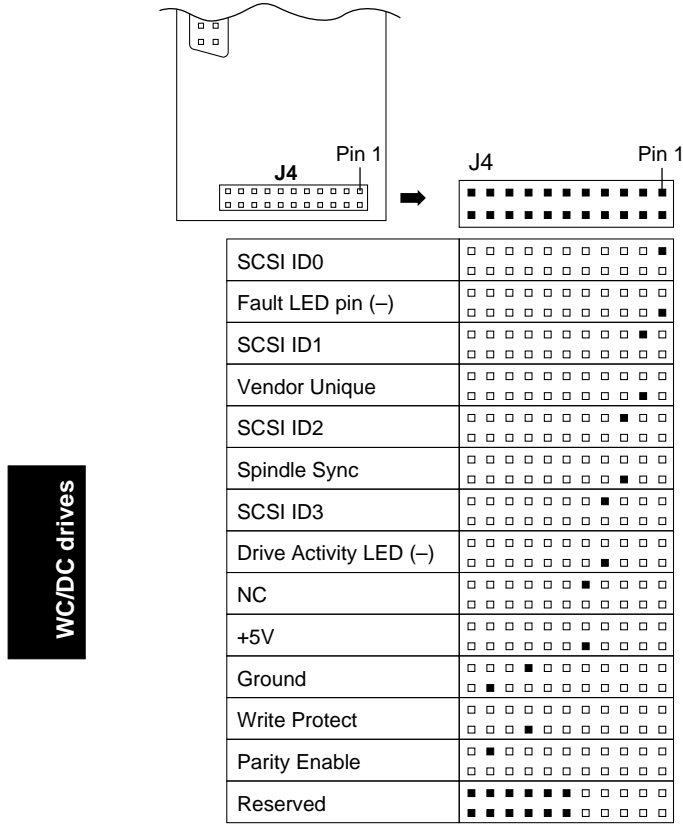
Pin 1
J4
J4
Pin 1

| SCSI ID0 |
|---|
| Fault LED pin (–) |
| SCSI ID1 |
| Vendor Unique |
| SCSI ID2 |
| Spindle Sync |
| SCSI ID3 |
| Drive Activity LED (–) |
| NC |
| +5V |
| Ground |
| Write Protect |
| Parity Enable |
| Reserved |

WC/DC drives